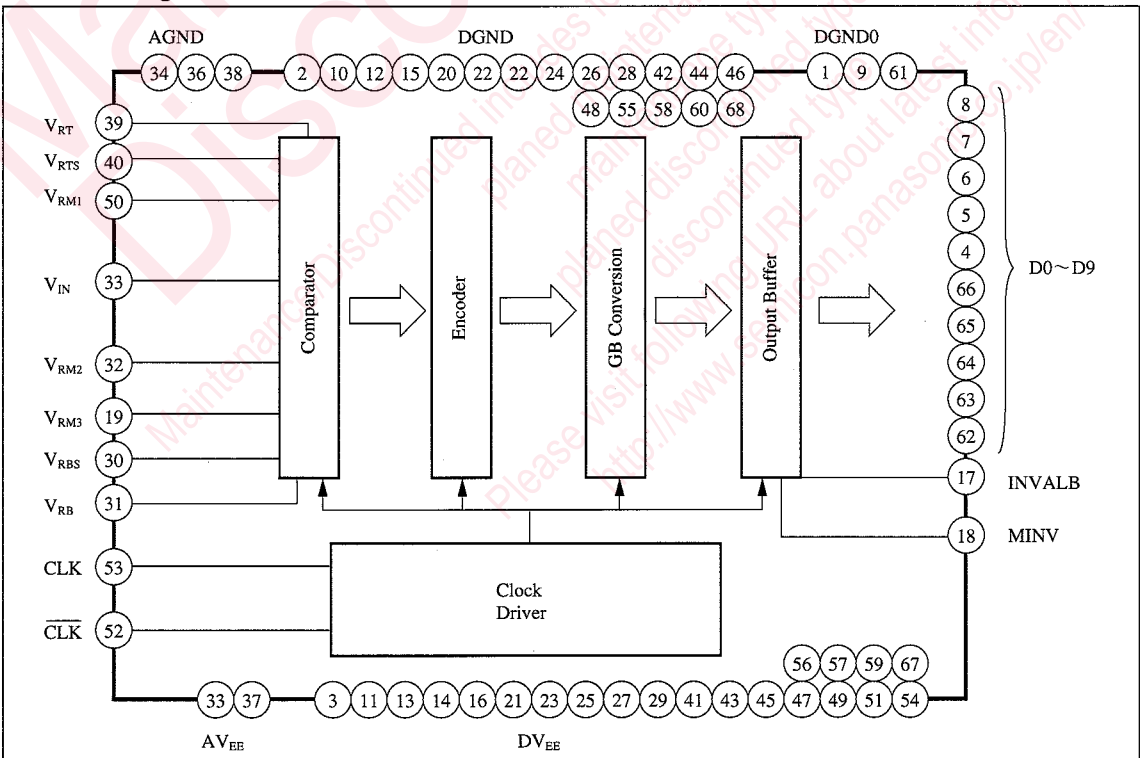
AGND
34 36 38
DGND
2 10 12 15 20 22 22 24 26 28 42 44 46
48 55 58 60 68
DGND0
1 9 61

$V_{RT}$ 39
$V_{RTS}$ 40
$V_{RM1}$ 50
$V_{IN}$ 33
$V_{RM2}$ 32
$V_{RM3}$ 19
$V_{RBS}$ 30
$V_{RB}$ 31
CLK 53
$\overline{CLK}$ 52

Comparator
Encoder
GB Conversion
Output Buffer

Clock Driver

8
7
6
5
4
66
65
64
63
62
D0～D9
17 INVALB
18 MINV

56 57 59 67
33 37
3 11 13 14 16 21 23 25 27 29 41 43 45 47 49 51 54
$AV_{EE}$
$DV_{EE}$

Maintenance/Discontinued
Maintenance/Discontinued includes following four Product lifecycle stage.
planed maintenance type
maintenance type
planed discontinued typed
discontinued type
Please visit following URL about latest information.
http://www.semicon.panasonic.co.jp/en/